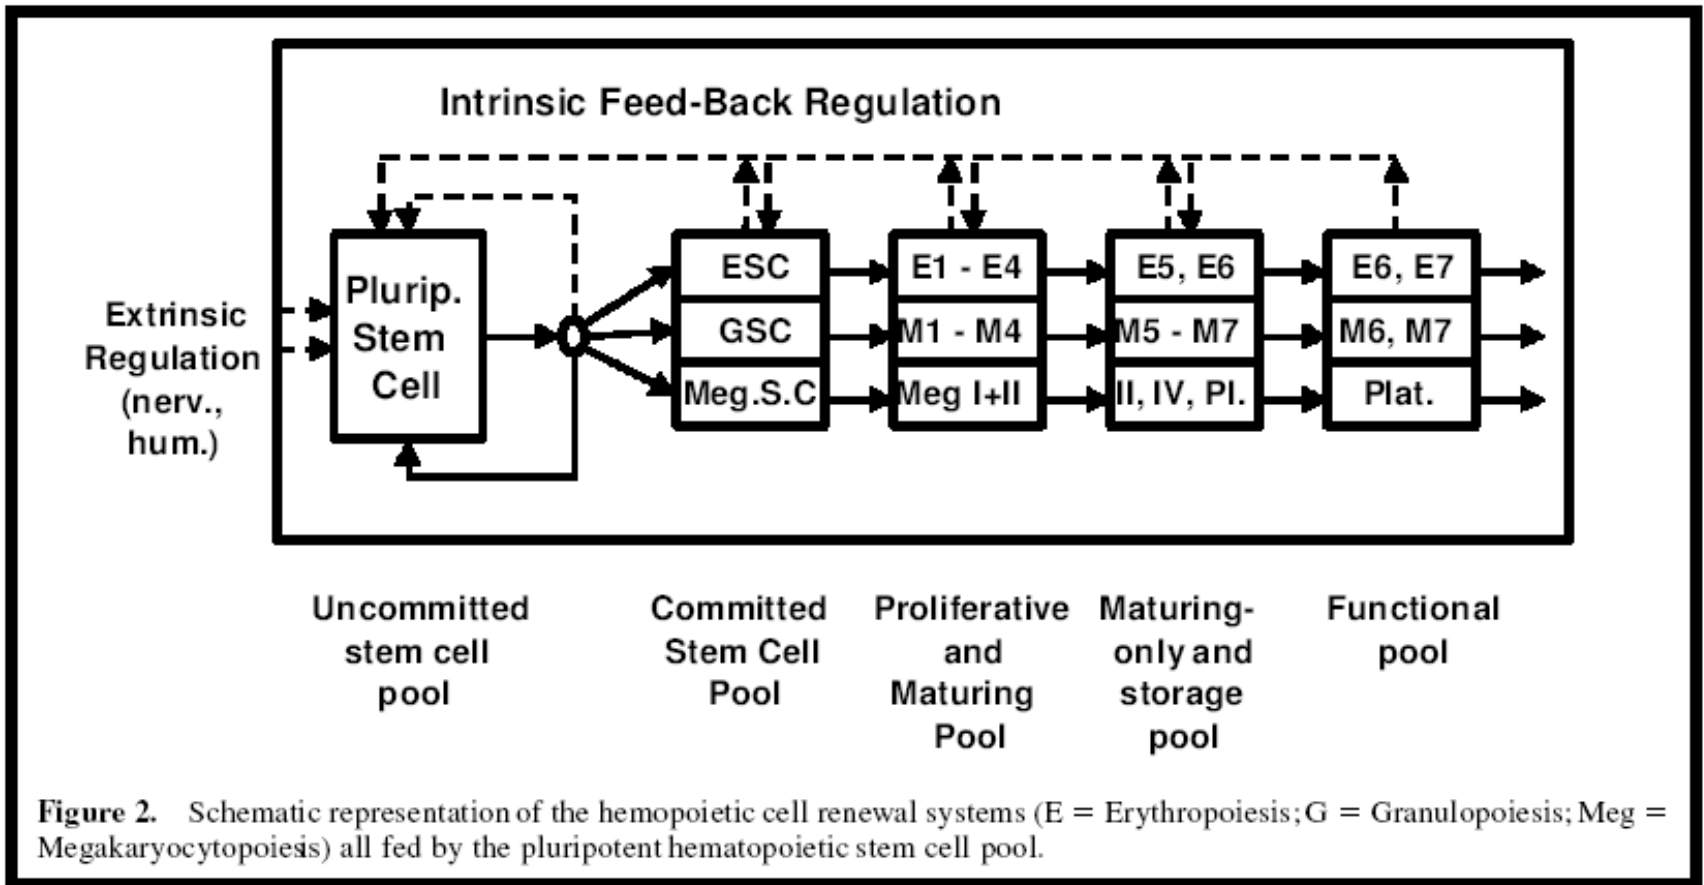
Intrinsic Feed-Back Regulation

Extrinsic Regulation (nerv., hum.)

Plurip. Stem Cell

| ESC | E1 - E4 | E5, E6 | E6, E7 |
|---|---|---|---|
| GSC | M1 - M4 | M5 - M7 | M6, M7 |
| Meg.S.C | Meg I+II | II, IV, Pl. | Plat. |

Uncommitted stem cell pool

Committed Stem Cell Pool

Proliferative and Maturing Pool

Maturing-only and storage pool

Functional pool

Figure 2. Schematic representation of the hemopoietic cell renewal systems (E = Erythropoiesis; G = Granulopoiesis; Meg = Megakaryocytopoiesis) all fed by the pluripotent hematopoietic stem cell pool.